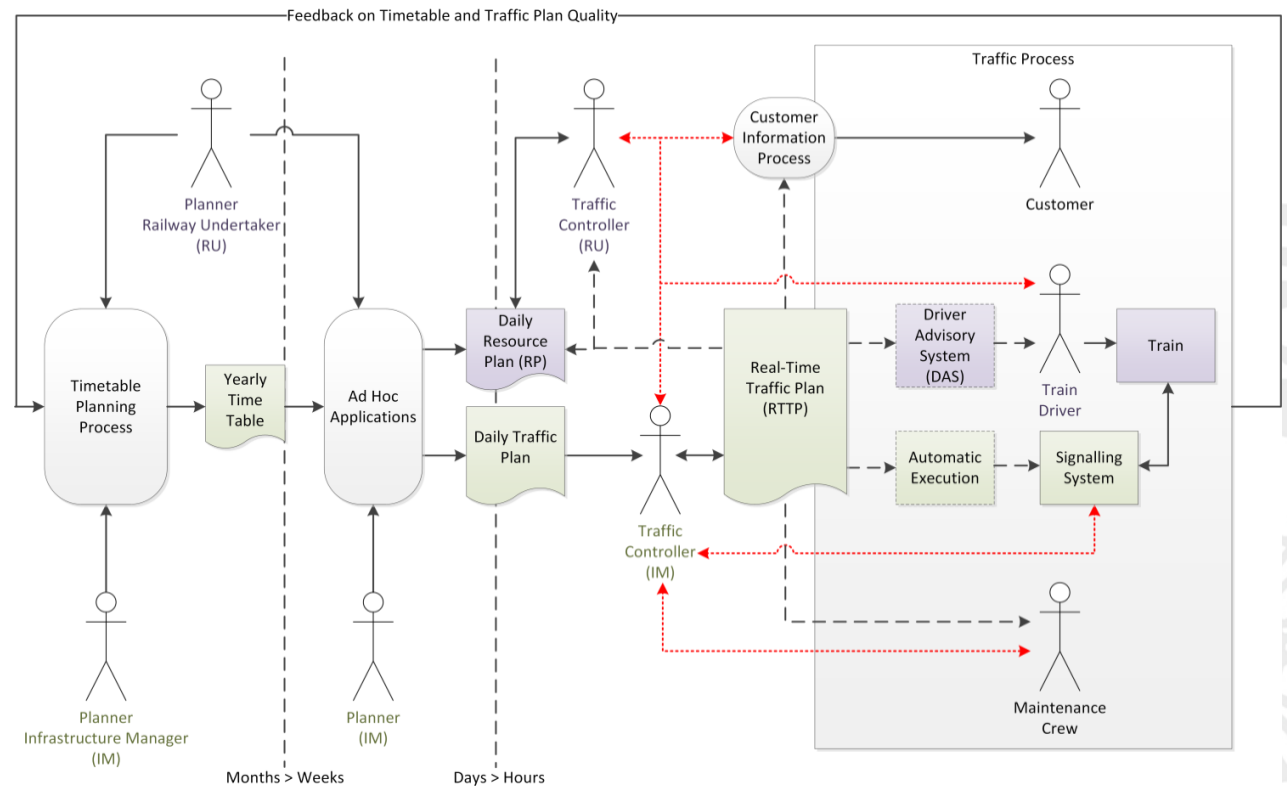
Feedback on Timetable and Traffic Plan Quality

Traffic Process

Planner
Railway Undertaker
(RU)

Traffic
Controller
(RU)

Customer Information Process

Customer

Timetable Planning Process

Yearly Time Table

Ad Hoc Applications

Daily Resource Plan (RP)

Daily Traffic Plan

Real-Time Traffic Plan (RTTP)

Driver Advisory System (DAS)

Train Driver

Train

Automatic Execution

Signalling System

Traffic
Controller
(IM)

Maintenance
Crew

Planner
Infrastructure Manager
(IM)

Planner
(IM)

Months > Weeks

Days > Hours